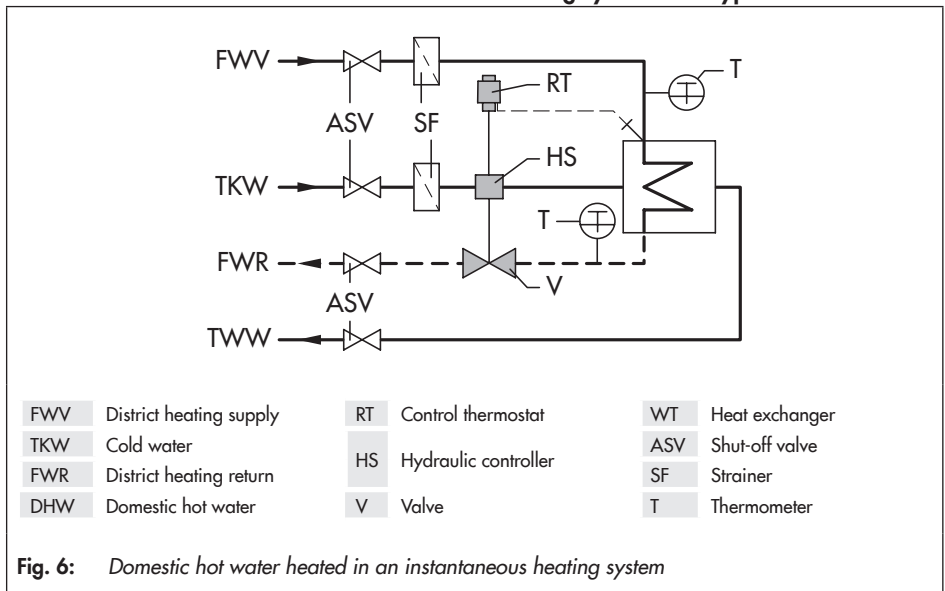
FWV

ASV

SF

RT

T

TKW

HS

T

FWR

V

ASV

TWW

| FWV | District heating supply | RT | Control thermostat | WT | Heat exchanger |
|---|---|---|---|---|---|
| TKW | Cold water | HS | Hydraulic controller | ASV | Shut-off valve |
| FWR | District heating return | | | SF | Strainer |
| DHW | Domestic hot water | V | Valve | T | Thermometer |

Fig. 6: Domestic hot water heated in an instantaneous heating system